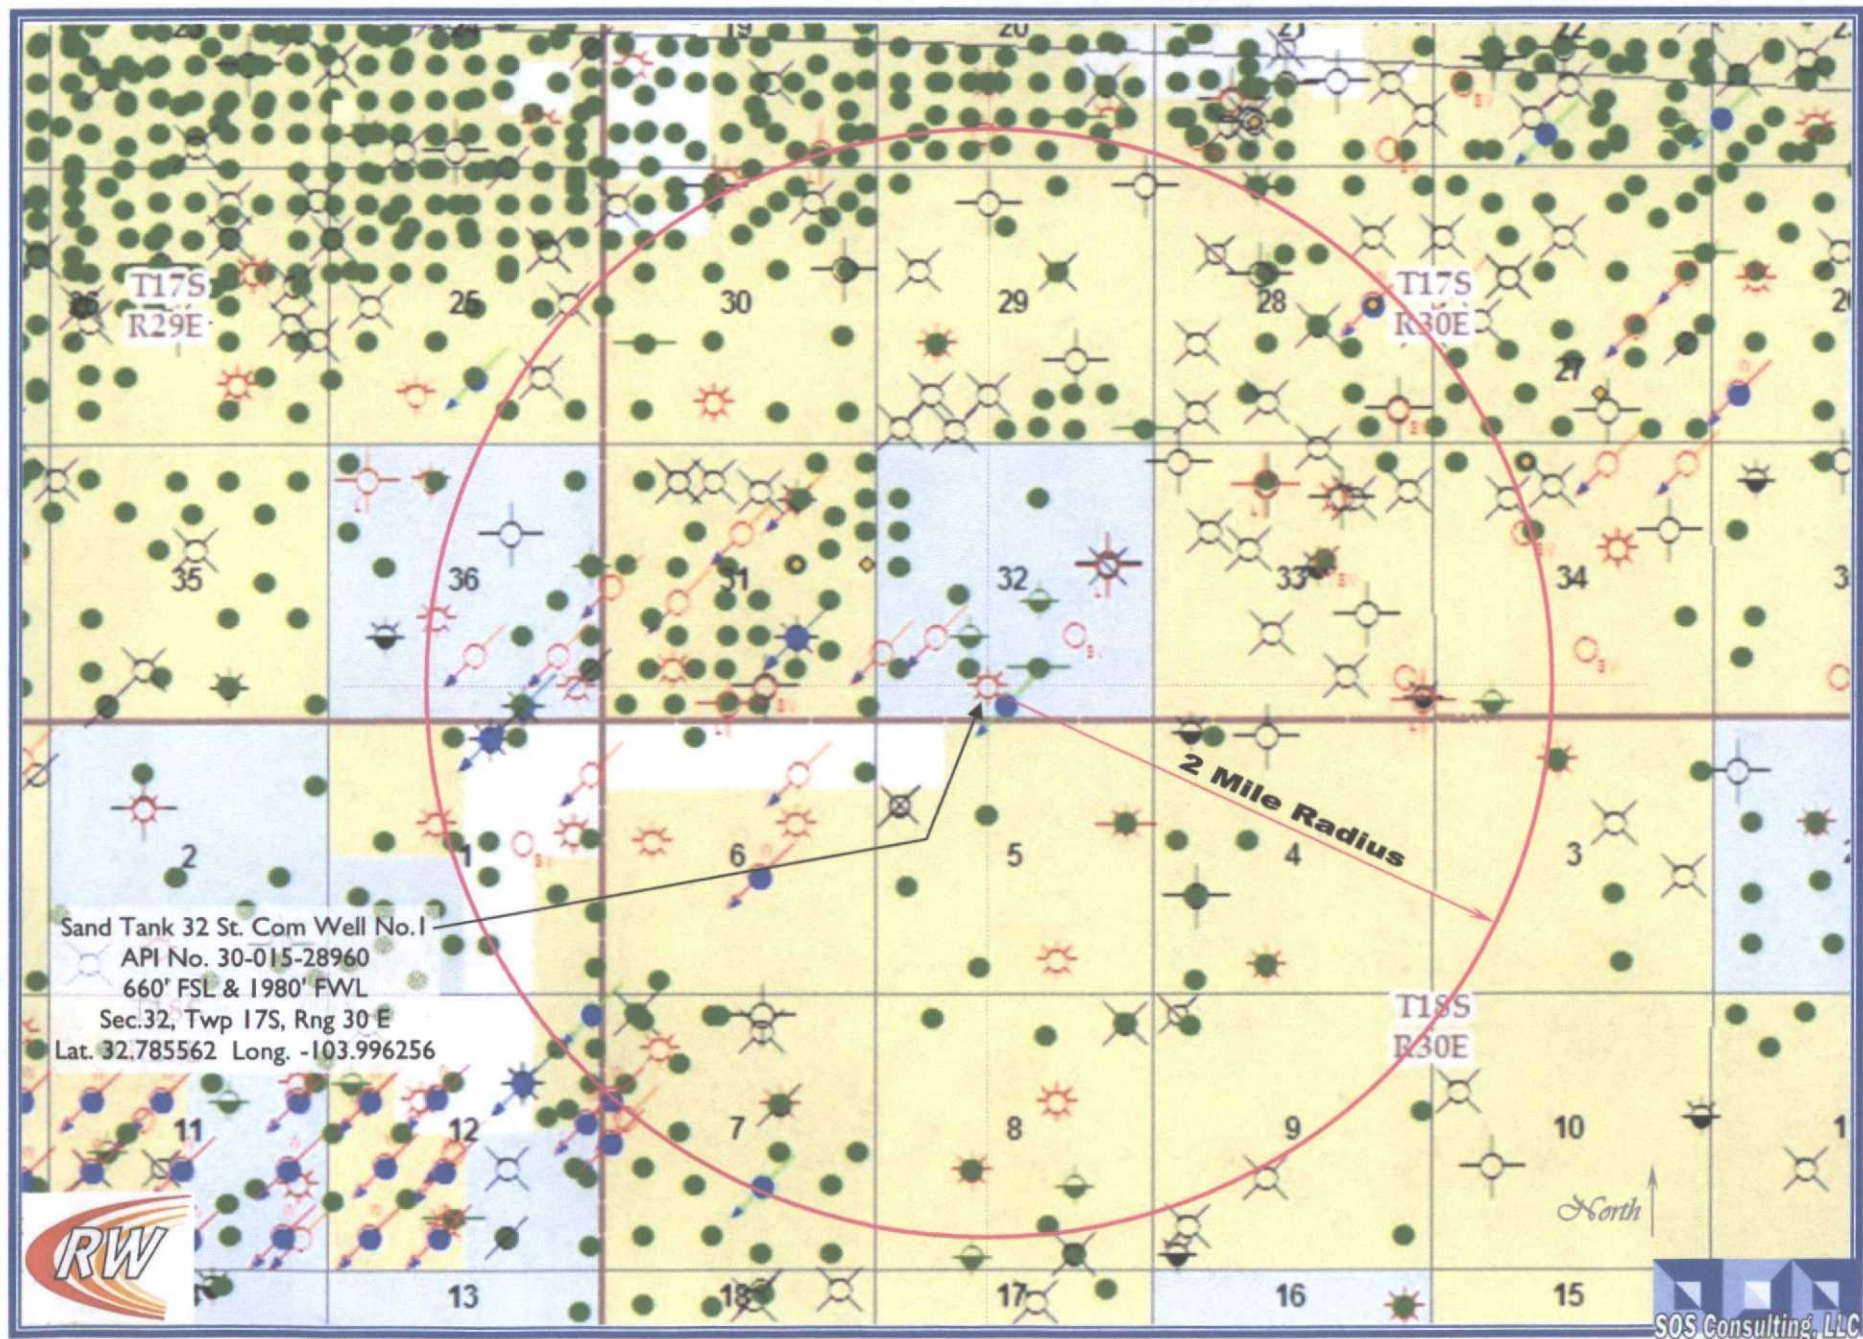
19
20
21
22
T17S
R29E
25
30
29
28
T17S
R30E
27
35
36
31
32
33
34
2 Mile Radius
2
1
6
5
4
3
Sand Tank 32 St. Com Well No.1
API No. 30-015-28960
660' FSL & 1980' FWL
Sec.32, Twp 17S, Rng 30 E
Lat. 32.785562 Long. -103.996256
T18S
R30E
11
12
7
8
9
10
North
RW
13
18
17
16
15
SOS Consulting, LLC